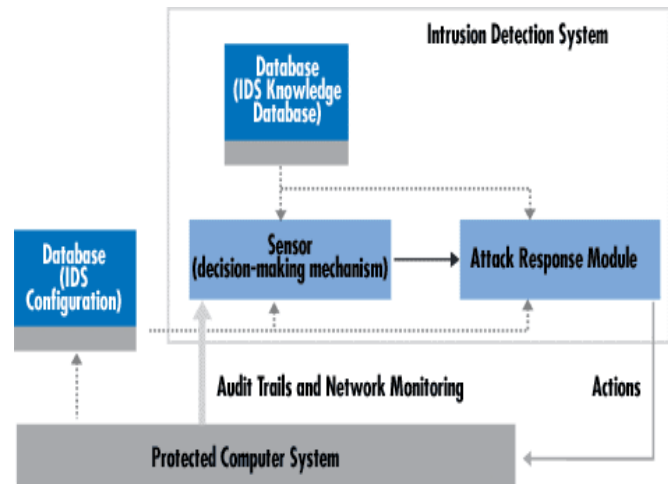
Intrusion Detection System

Database (IDS Knowledge Database)

Database (IDS Configuration)

Sensor (decision-making mechanism)

Attack Response Module

Audit Trails and Network Monitoring

Actions

Protected Computer System